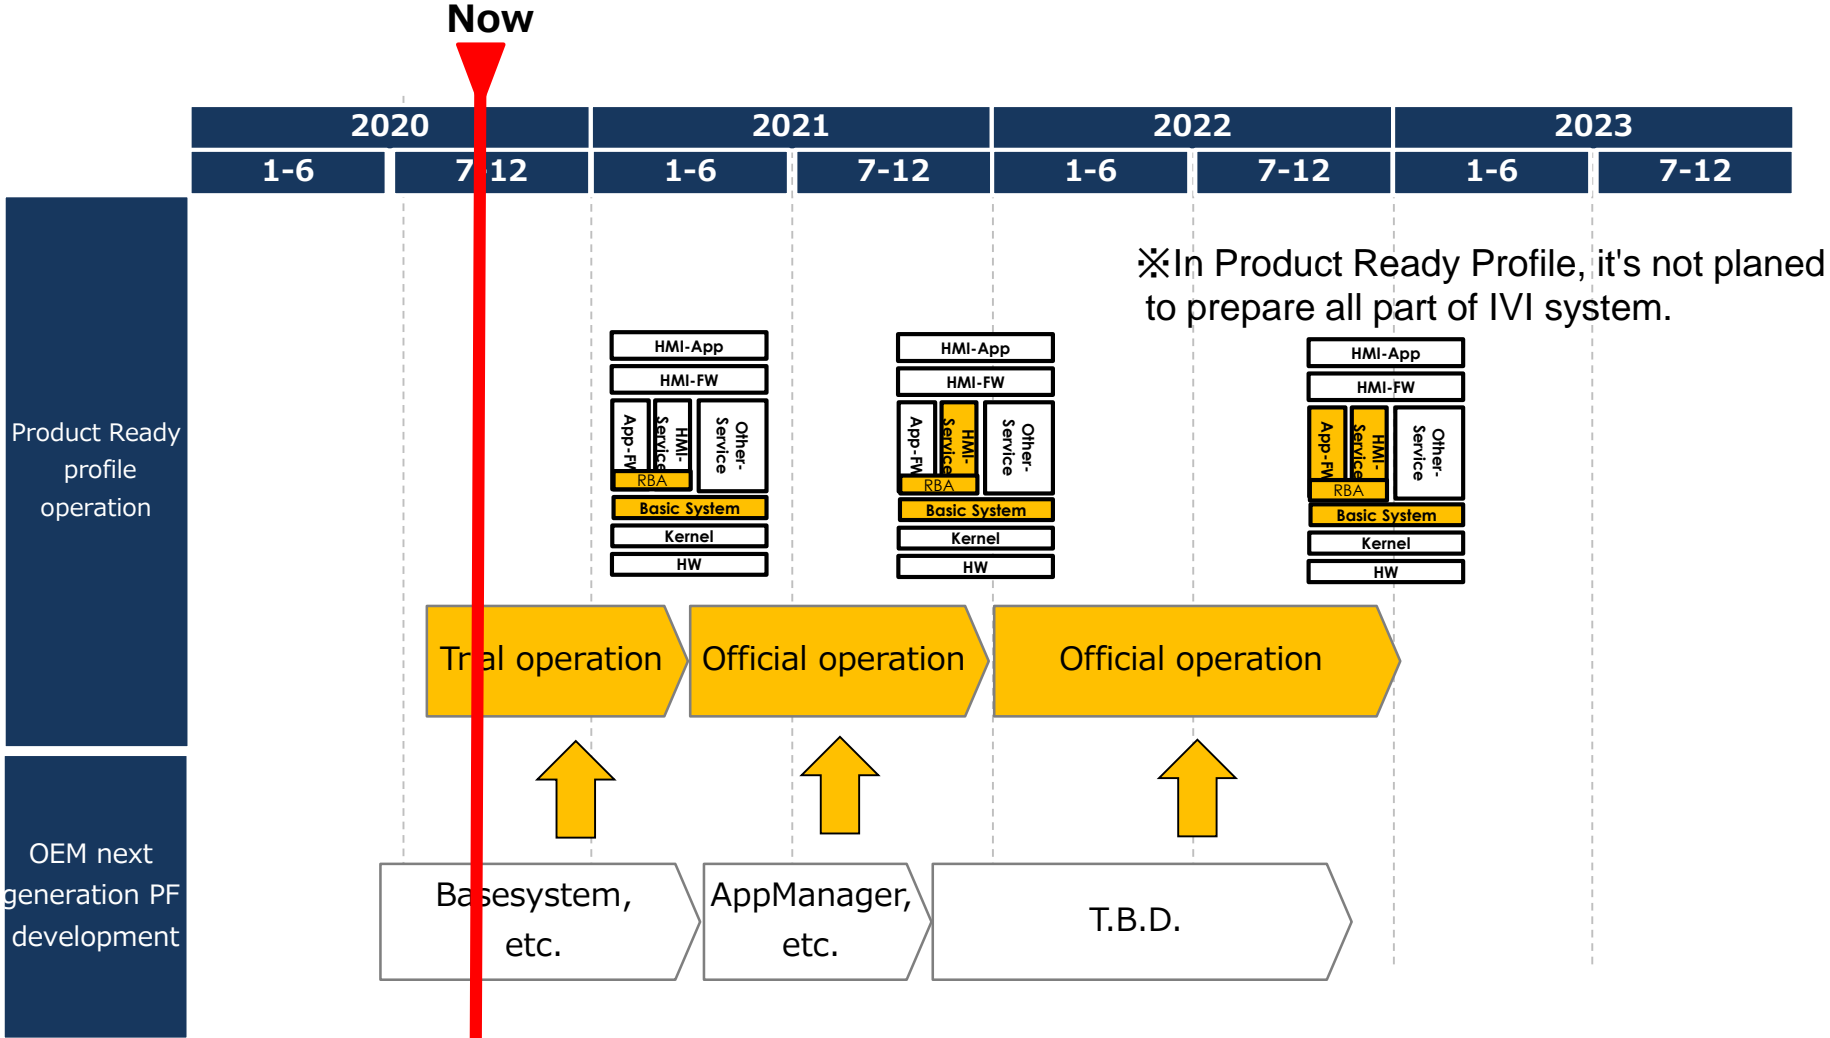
Now

| 2020 | | 2021 | | 2022 | | 2023 | |
|---|---|---|---|---|---|---|---|
| 1-6 | 7-12 | 1-6 | 7-12 | 1-6 | 7-12 | 1-6 | 7-12 |

※In Product Ready Profile, it's not planed to prepare all part of IVI system.

Product Ready profile operation

HMI-App
HMI-FW
App-FW
HMI-Service
Other-Service
RBA
Basic System
Kernel
HW

HMI-App
HMI-FW
App-FW
HMI-Service
Other-Service
RBA
Basic System
Kernel
HW

HMI-App
HMI-FW
App-FW
HMI-Service
Other-Service
RBA
Basic System
Kernel
HW

Trial operation
Official operation
Official operation

OEM next generation PF development

Basesystem, etc.
AppManager, etc.
T.B.D.